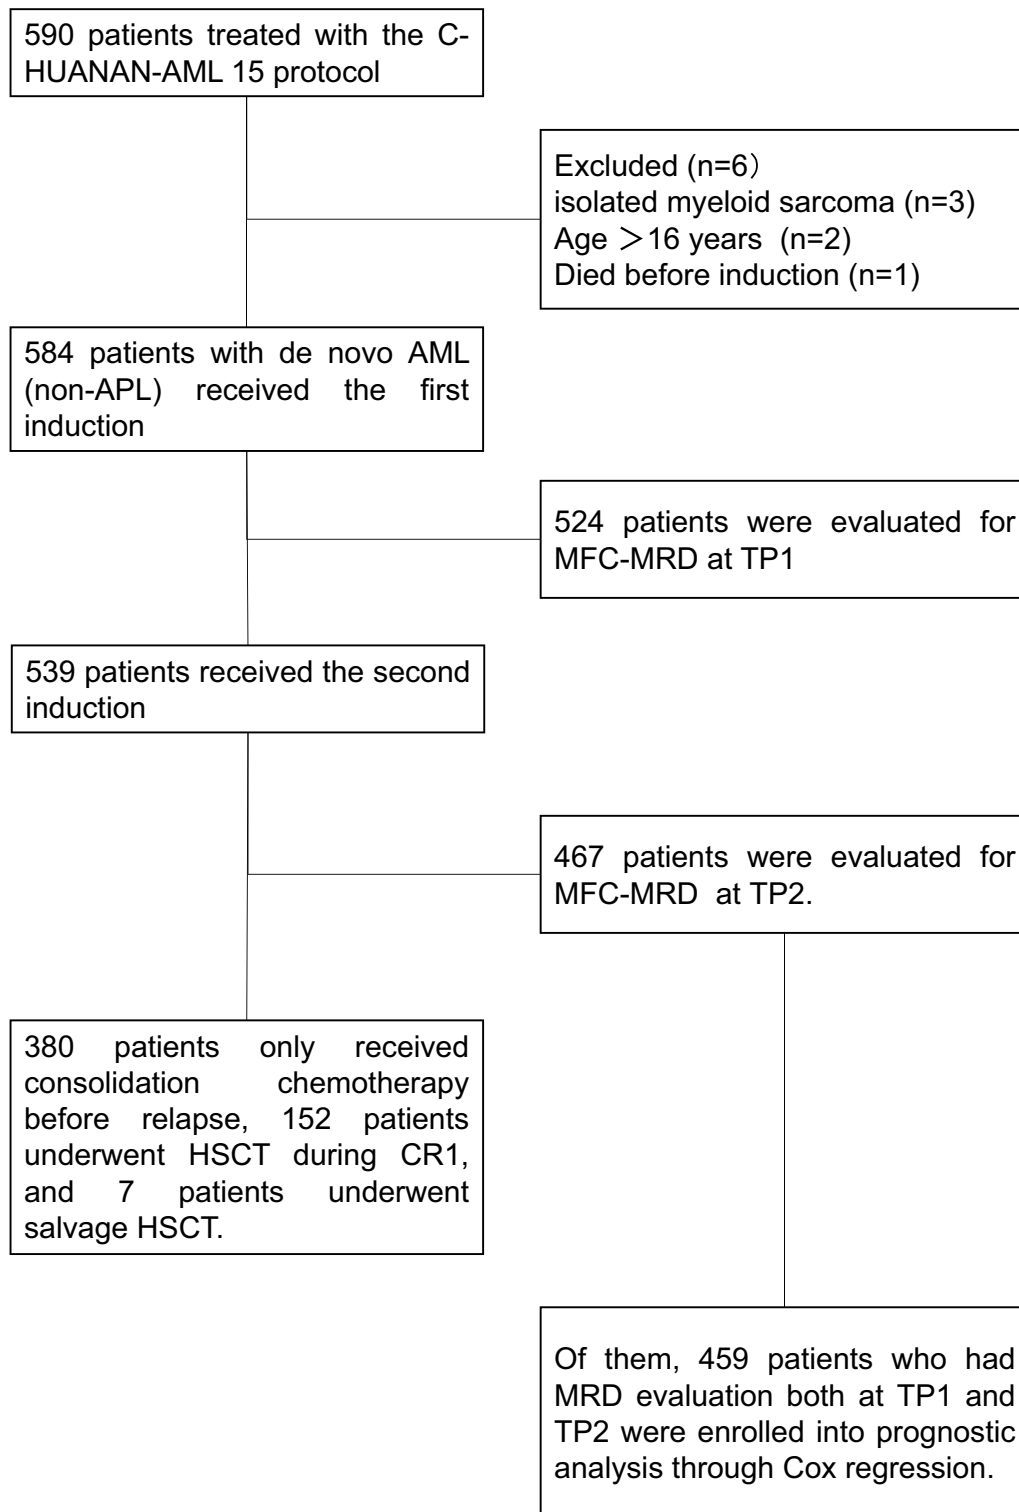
590 patients treated with the C-HUANAN-AML 15 protocol

Excluded (n=6）
isolated myeloid sarcoma (n=3)
Age ＞16 years (n=2)
Died before induction (n=1)

584 patients with de novo AML (non-APL) received the first induction

524 patients were evaluated for MFC-MRD at TP1

539 patients received the second induction

467 patients were evaluated for MFC-MRD at TP2.

380 patients only received consolidation chemotherapy before relapse, 152 patients underwent HSCT during CR1, and 7 patients underwent salvage HSCT.

Of them, 459 patients who had MRD evaluation both at TP1 and TP2 were enrolled into prognostic analysis through Cox regression.